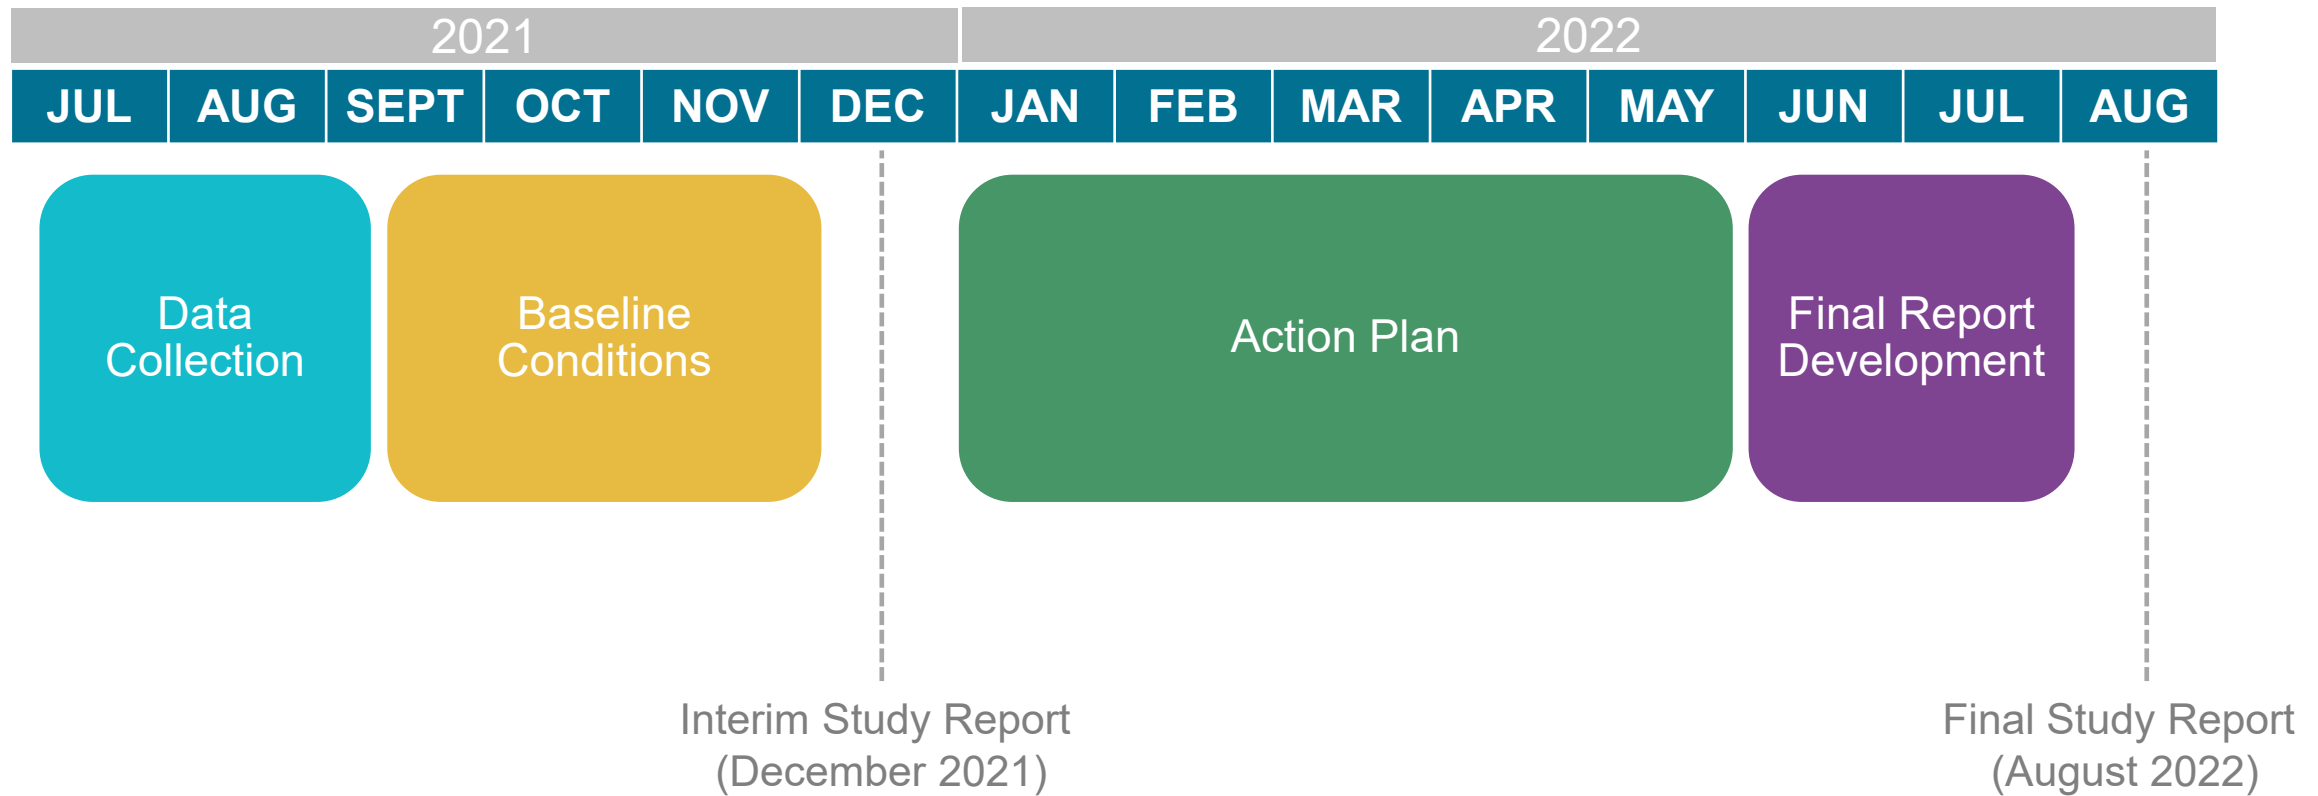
2021

2022

| JUL | AUG | SEPT | OCT | NOV | DEC | JAN | FEB | MAR | APR | MAY | JUN | JUL | AUG |
|---|---|---|---|---|---|---|---|---|---|---|---|---|---|

Data Collection

Baseline Conditions

Action Plan

Final Report Development

Interim Study Report (December 2021)

Final Study Report (August 2022)